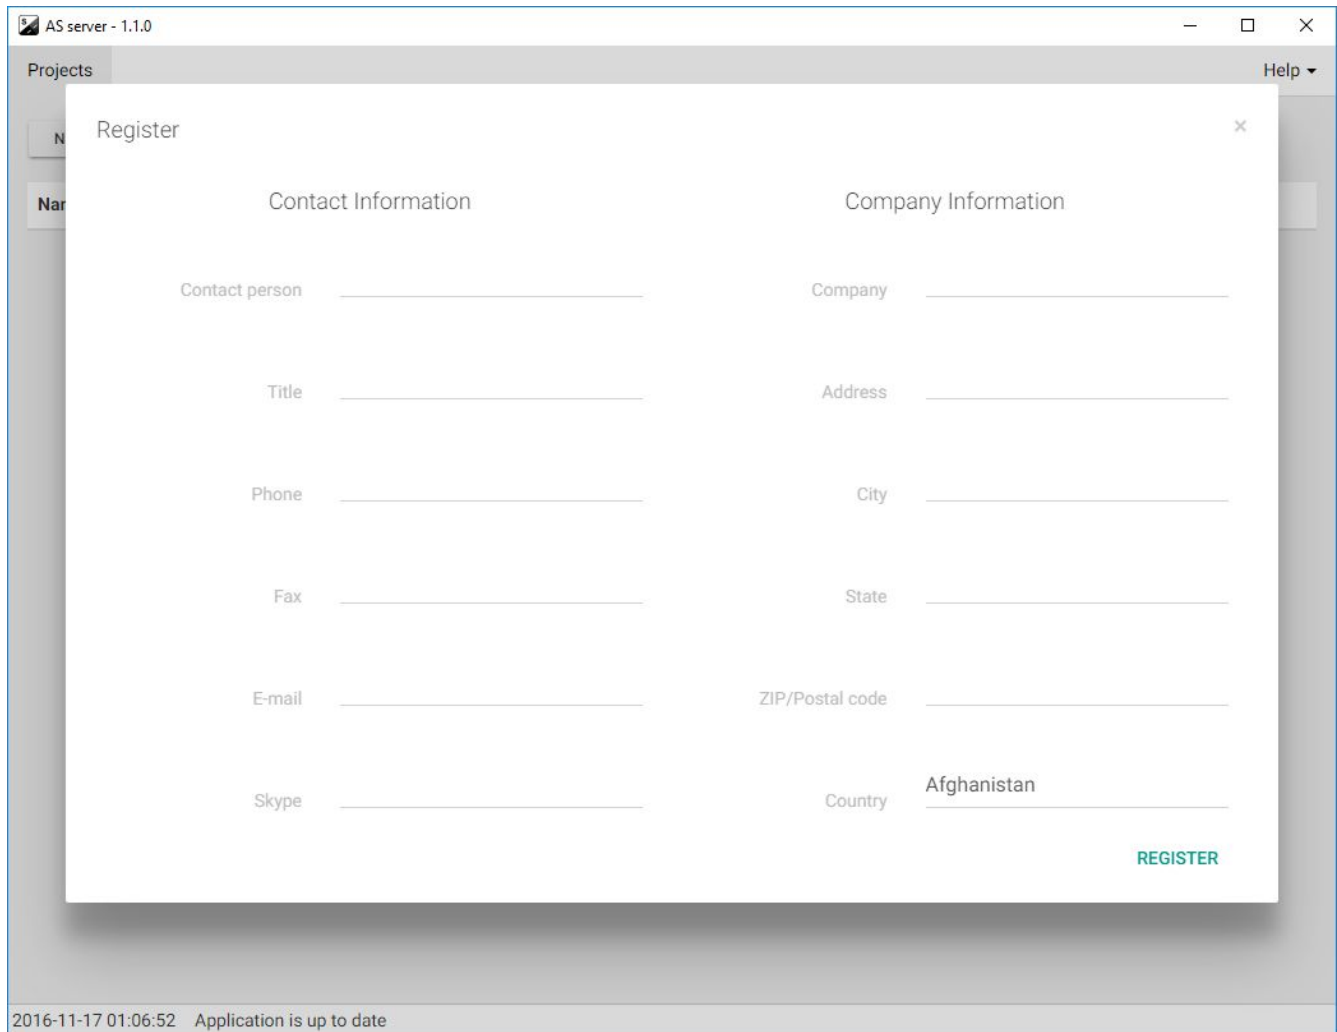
AS server - 1.1.0

Projects

Help ▾

N

Nar

Register

×

Contact Information

Contact person

Title

Phone

Fax

E-mail

Skype

Company Information

Company

Address

City

State

ZIP/Postal code

Country

Afghanistan

REGISTER

2016-11-17 01:06:52 Application is up to date